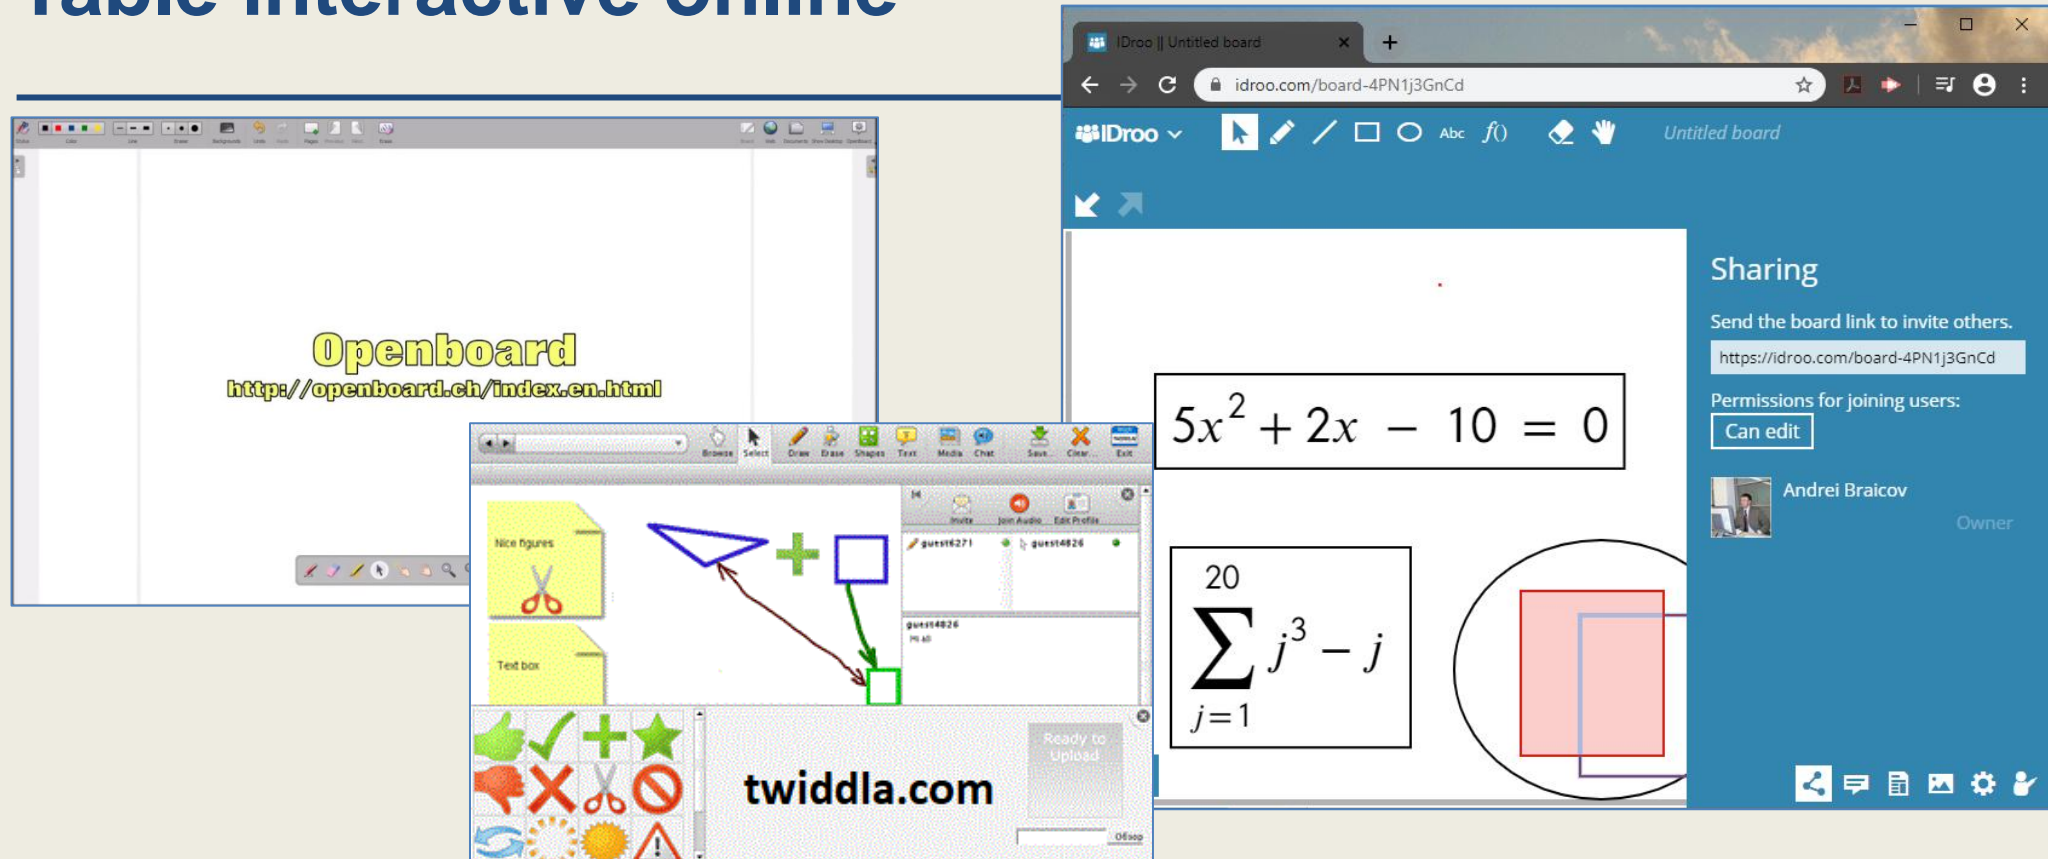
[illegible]

Openboard
http://openboard.ch/index.en.html

Browse Select Draw Erase Shapes Text Media Chat Save Clear Exit

Invite Join Audio Edit Profile

guest6271 guest4826

guest4826

Nice figures

Text box

twiddla.com

Ready to Upload

IDroo || Untitled board

idroo.com/board-4PN1j3GnCd

IDroo

Abc $f()$

Untitled board

$5x^2 + 2x - 10 = 0$

$\sum_{j=1}^{20} j^3 - j$

Sharing

Send the board link to invite others.

https://idroo.com/board-4PN1j3GnCd

Permissions for joining users:

Can edit

Andrei Braicov

Owner